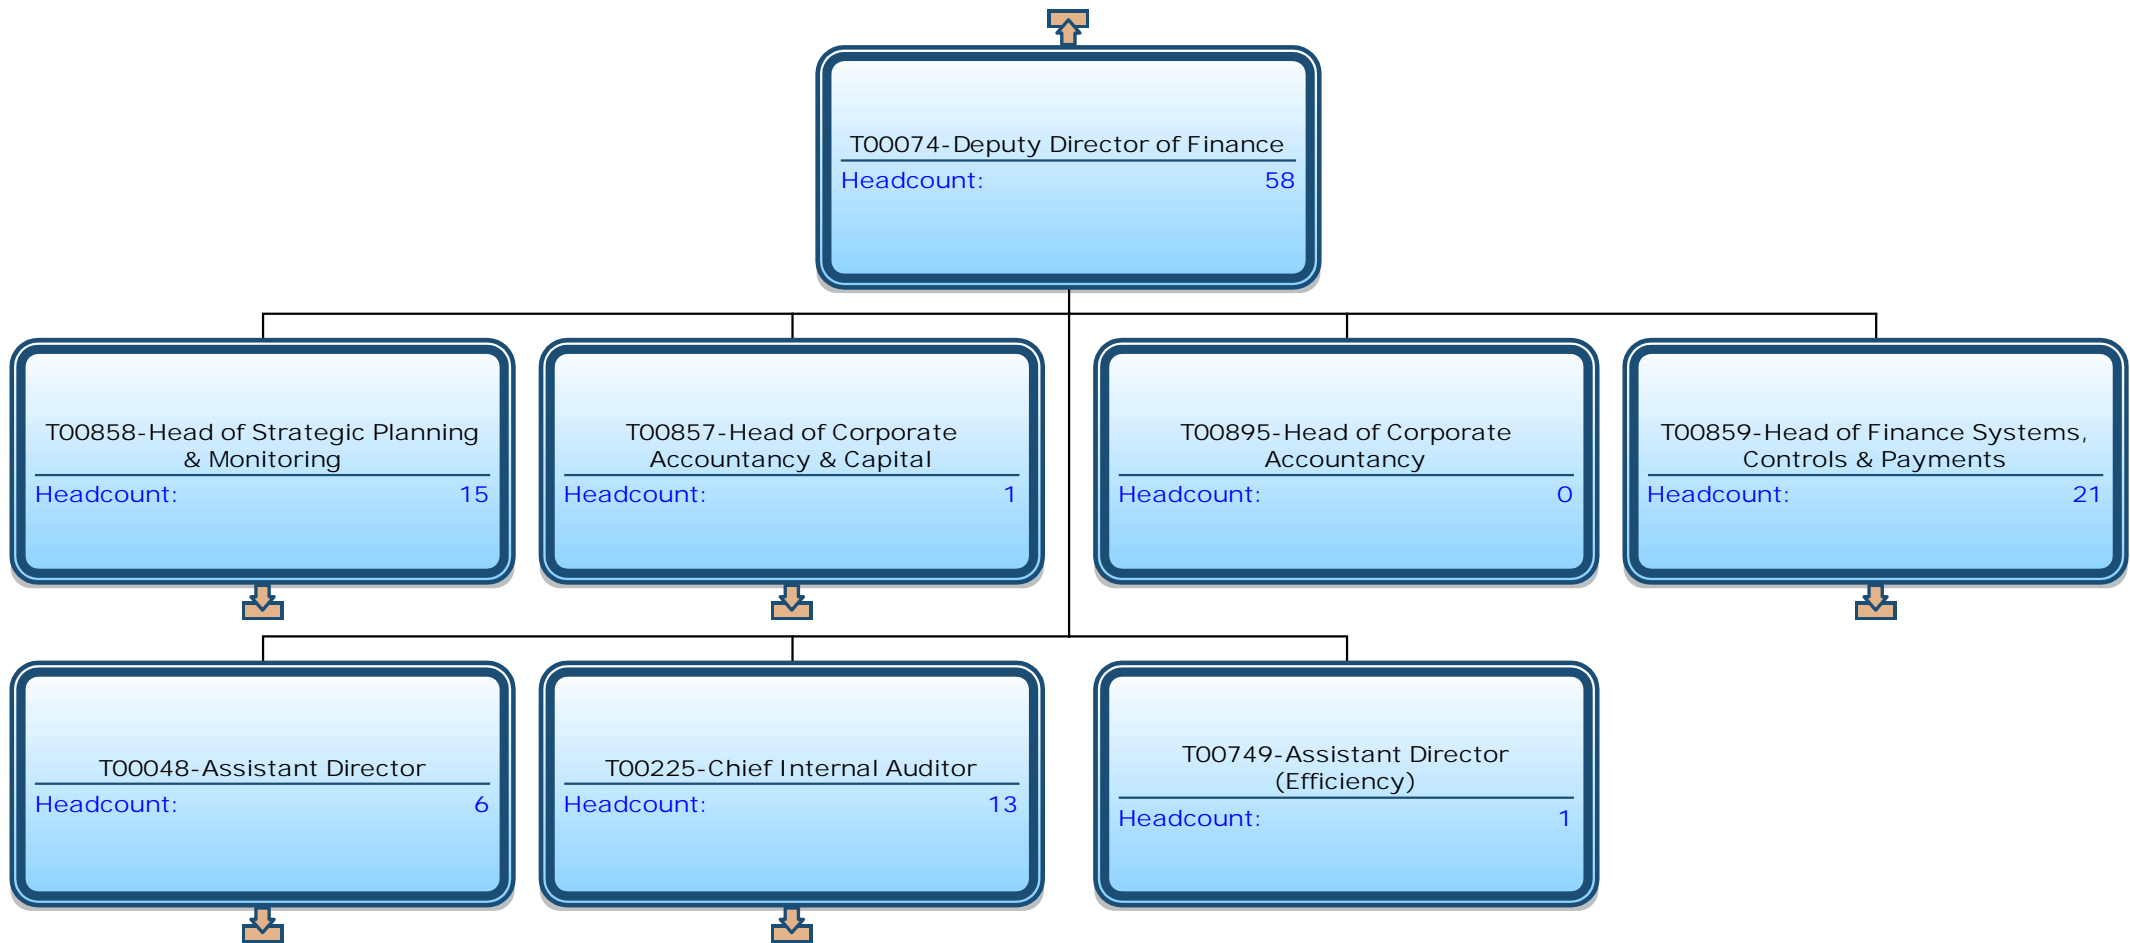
T00074-Deputy Director of Finance
Headcount: 58

T00858-Head of Strategic Planning & Monitoring
Headcount: 15

T00857-Head of Corporate Accountancy & Capital
Headcount: 1

T00895-Head of Corporate Accountancy
Headcount: 0

T00859-Head of Finance Systems, Controls & Payments
Headcount: 21

T00048-Assistant Director
Headcount: 6

T00225-Chief Internal Auditor
Headcount: 13

T00749-Assistant Director (Efficiency)
Headcount: 1